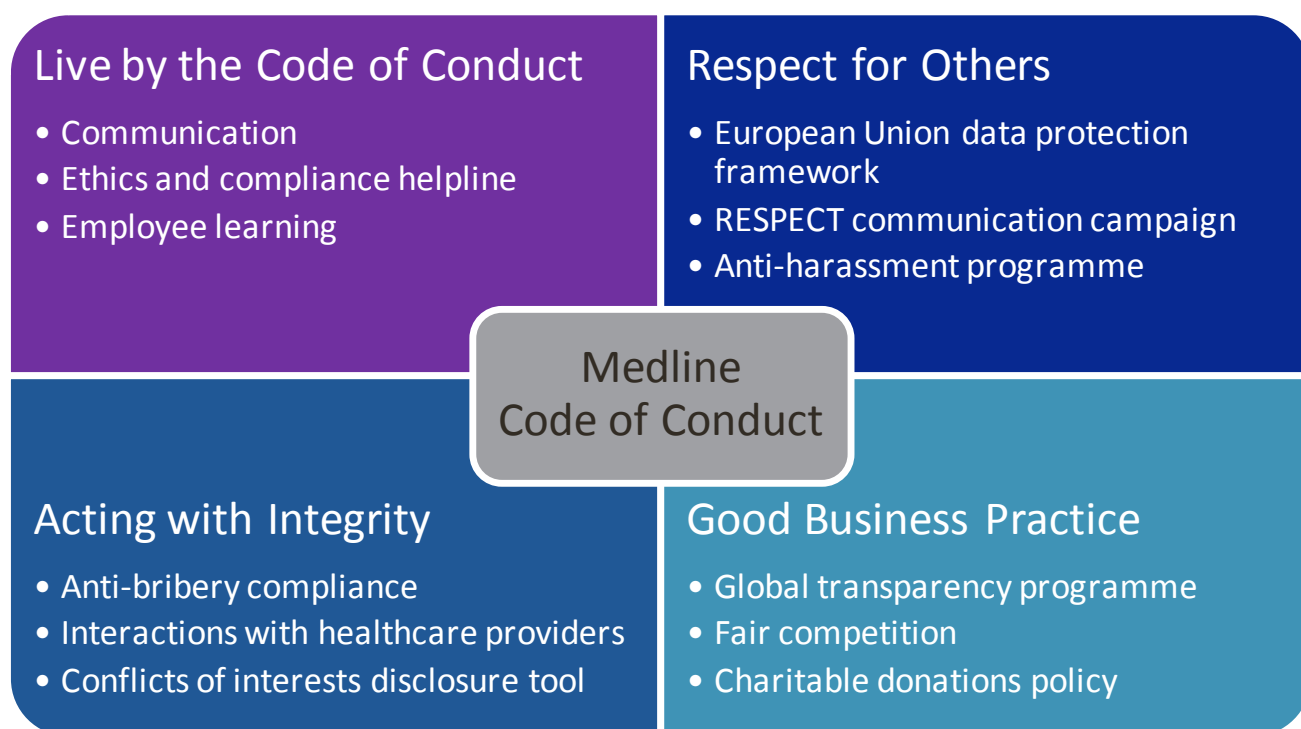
Live by the Code of Conduct

• Communication
• Ethics and compliance helpline
• Employee learning

Respect for Others

• European Union data protection framework
• RESPECT communication campaign
• Anti-harassment programme

Medline
Code of Conduct

Acting with Integrity

• Anti-bribery compliance
• Interactions with healthcare providers
• Conflicts of interests disclosure tool

Good Business Practice

• Global transparency programme
• Fair competition
• Charitable donations policy